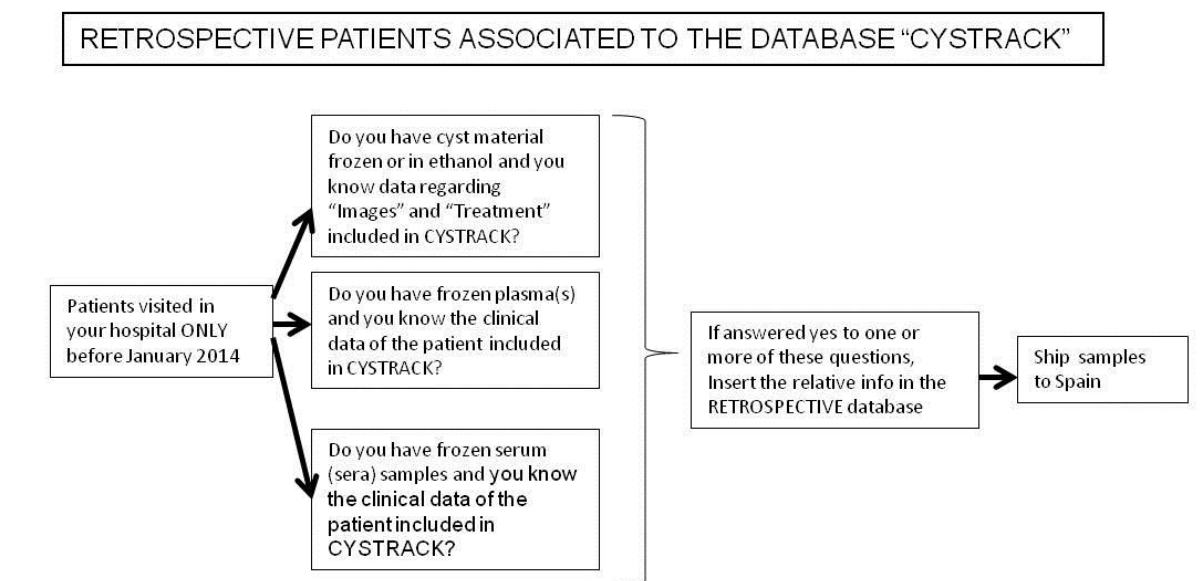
RETROSPECTIVE PATIENTS ASSOCIATED TO THE DATABASE "CYSTRACK"

Patients visited in your hospital ONLY before January 2014

Do you have cyst material frozen or in ethanol and you know data regarding "Images" and "Treatment" included in CYSTRACK?

Do you have frozen plasma(s) and you know the clinical data of the patient included in CYSTRACK?

Do you have frozen serum (sera) samples and you know the clinical data of the patient included in CYSTRACK?

If answered yes to one or more of these questions, Insert the relative info in the RETROSPECTIVE database

Ship samples to Spain